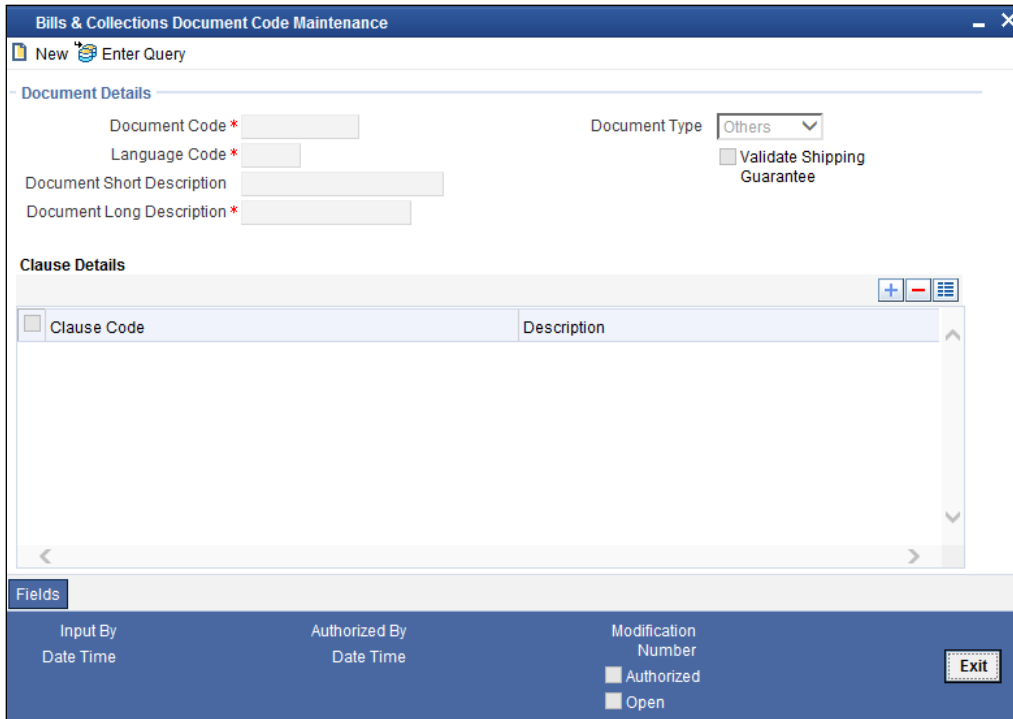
Bills & Collections Document Code Maintenance

New Enter Query

Document Details

Document Code *

Language Code *

Document Short Description

Document Long Description *

Document Type Others

Validate Shipping Guarantee

Clause Details

| Clause Code | Description |
|---|---|

Fields

Input By

Date Time

Authorized By

Date Time

Modification Number

Authorized

Open

Exit